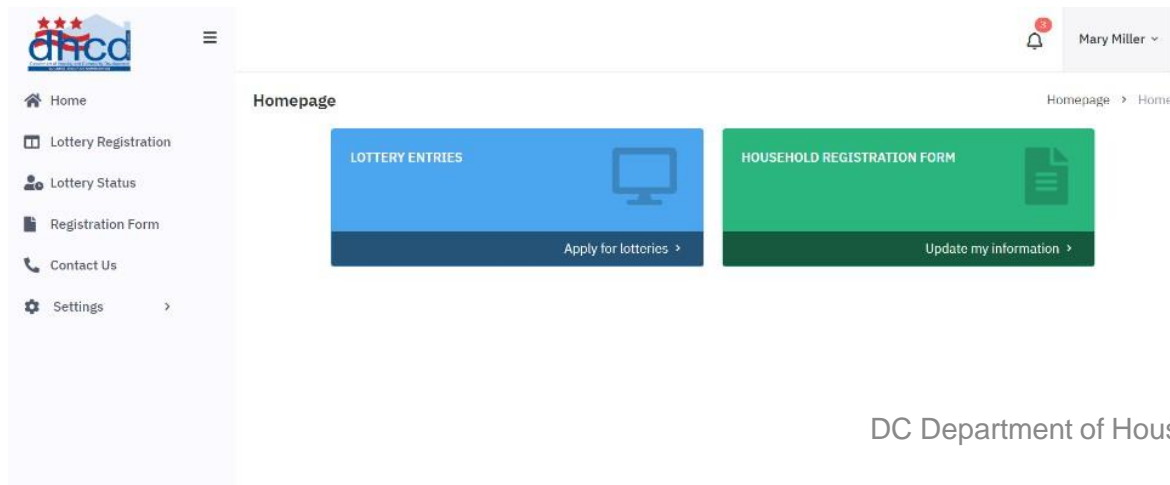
dhcd

Home

Lottery Registration

Lottery Status

Registration Form

Contact Us

Settings

3

Mary Miller

Homepage

Homepage > Home

LOTTERY ENTRIES

Apply for lotteries >

HOUSEHOLD REGISTRATION FORM

Update my information >

DC Department of Hous